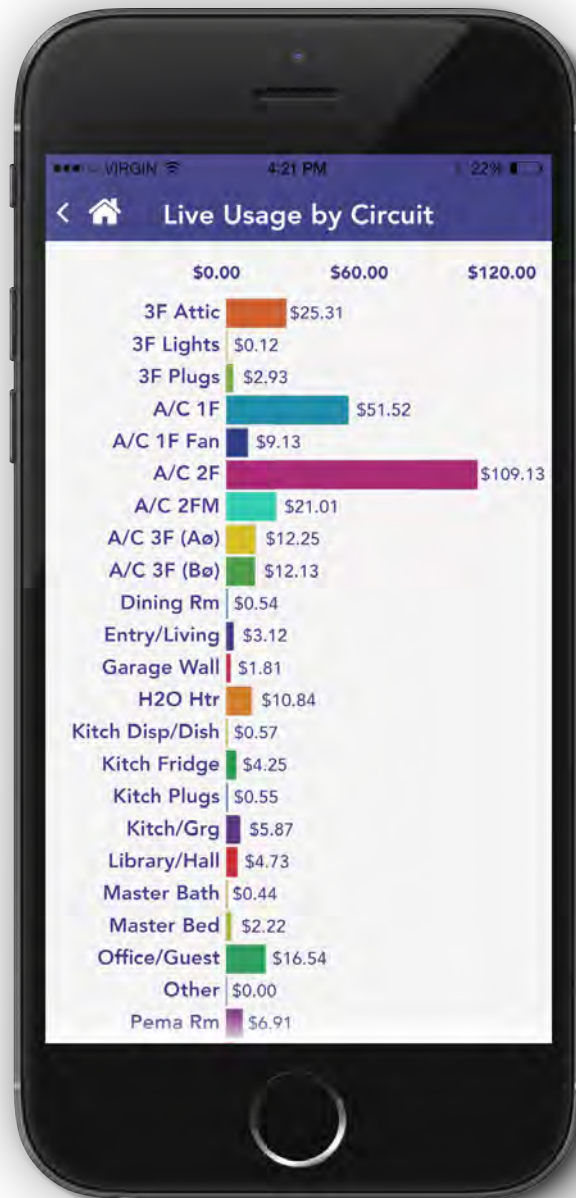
VIRGIN 4:21 PM 22%

< Live Usage by Circuit

$0.00 $60.00 $120.00

3F Attic $25.31
3F Lights $0.12
3F Plugs $2.93
A/C 1F $51.52
A/C 1F Fan $9.13
A/C 2F $109.13
A/C 2FM $21.01
A/C 3F (Aø) $12.25
A/C 3F (Bø) $12.13
Dining Rm $0.54
Entry/Living $3.12
Garage Wall $1.81
H2O Htr $10.84
Kitch Disp/Dish $0.57
Kitch Fridge $4.25
Kitch Plugs $0.55
Kitch/Grg $5.87
Library/Hall $4.73
Master Bath $0.44
Master Bed $2.22
Office/Guest $16.54
Other $0.00
Pema Rm $6.91